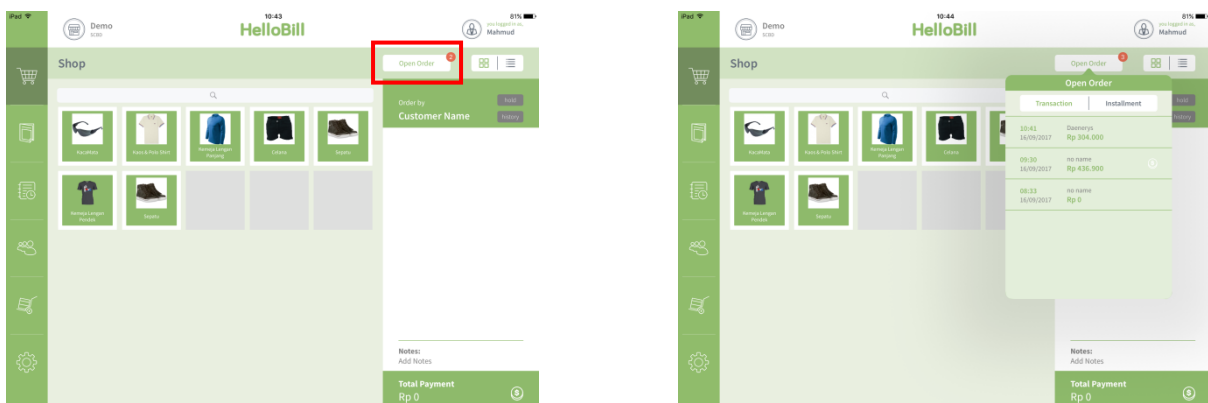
iPad

10:43

81%

Demo

HelloBill

you logged in as
Mahmud

Shop

Open Order 3

Kacamata

Kaos & Polo Shirt

Kemeja Lengan Panjang

Celana

Sepatu

Kemeja Lengan Pendek

Sepatu

Order by

Customer Name

hold

history

Notes:
Add Notes

Total Payment
Rp 0

iPad

10:44

81%

Demo

HelloBill

you logged in as
Mahmud

Shop

Open Order 3

Open Order

Transaction

Installment

10:41
16/09/2017
Daenerys
Rp 304.000

09:30
16/09/2017
no name
Rp 436.900

08:33
16/09/2017
no name
Rp 0

hold

history

Notes:
Add Notes

Total Payment
Rp 0